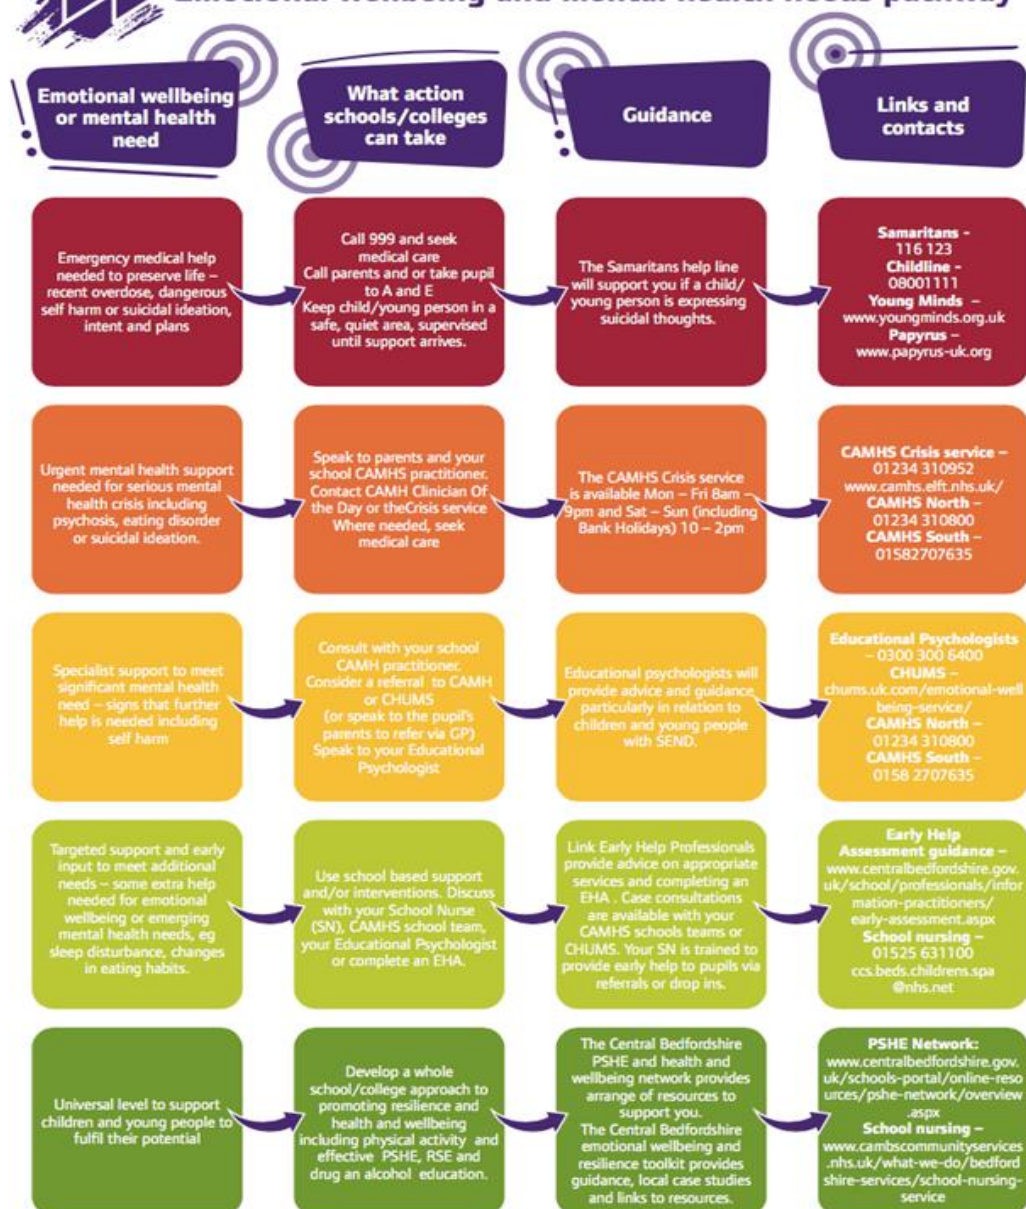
Emotional wellbeing and mental health needs pathway

Emotional wellbeing or mental health need

What action schools/colleges can take

Guidance

Links and contacts

Emergency medical help needed to preserve life – recent overdose, dangerous self harm or suicidal ideation, intent and plans

Call 999 and seek medical care
Call parents and or take pupil to A and E
Keep child/young person in a safe, quiet area, supervised until support arrives.

The Samaritans help line will support you if a child/ young person is expressing suicidal thoughts.

Samaritans - 116 123
Childline - 08001111
Young Minds – www.youngminds.org.uk
Papyrus – www.papyrus-uk.org

Urgent mental health support needed for serious mental health crisis including psychosis, eating disorder or suicidal ideation.

Speak to parents and your school CAMHS practitioner. Contact CAMH Clinician Of the Day or theCrisis service Where needed, seek medical care

The CAMHS Crisis service is available Mon – Fri 8am – 9pm and Sat – Sun (including Bank Holidays) 10 – 2pm

CAMHS Crisis service – 01234 310952 www.camhs.elft.nhs.uk/
CAMHS North – 01234 310800
CAMHS South – 01582707635

Specialist support to meet significant mental health need – signs that further help is needed including self harm

Consult with your school CAMH practitioner. Consider a referral to CAMH or CHUMS (or speak to the pupil's parents to refer via GP) Speak to your Educational Psychologist

Educational psychologists will provide advice and guidance particularly in relation to children and young people with SEND.

Educational Psychologists – 0300 300 6400
CHUMS – chums.uk.com/emotional-wellbeing-service/
CAMHS North – 01234 310800
CAMHS South – 0158 2707635

Targeted support and early input to meet additional needs – some extra help needed for emotional wellbeing or emerging mental health needs, eg sleep disturbance, changes in eating habits.

Use school based support and/or interventions. Discuss with your School Nurse (SN), CAMHS school team, your Educational Psychologist or complete an EHA.

Link Early Help Professionals provide advice on appropriate services and completing an EHA . Case consultations are available with your CAMHS schools teams or CHUMS. Your SN is trained to provide early help to pupils via referrals or drop ins.

Early Help Assessment guidance – www.centralbedfordshire.gov.uk/school/professionals/information-practitioners/early-assessment.aspx
School nursing – 01525 631100 ccs.beds.childrens.spa @nhs.net

Universal level to support children and young people to fulfil their potential

Develop a whole school/college approach to promoting resilience and health and wellbeing including physical activity and effective PSHE, RSE and drug an alcohol education.

The Central Bedfordshire PSHE and health and wellbeing network provides arrange of resources to support you.
The Central Bedfordshire emotional wellbeing and resilience toolkit provides guidance, local case studies and links to resources.

PSHE Network: www.centralbedfordshire.gov.uk/schools-portal/online-resources/pshe-network/overview.aspx
School nursing – www.cambscommunityservices.nhs.uk/what-we-do/bedfordshire-services/school-nursing-service